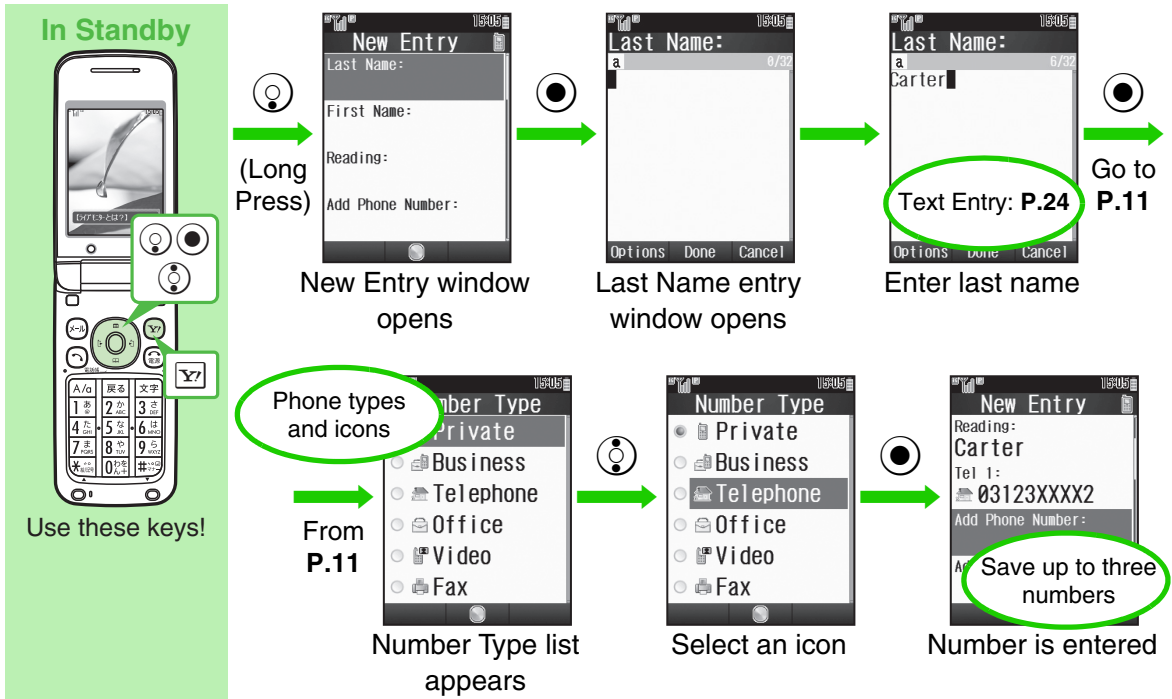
In Standby

Use these keys!

15:05
New Entry
Last Name:
First Name:
Reading:
Add Phone Number:

(Long Press)

New Entry window opens

15:05
Last Name:
a 0/32
Options Done Cancel

Last Name entry window opens

15:05
Last Name:
a 6/32
Carter
Text Entry: P.24
Options Done Cancel

Enter last name

Go to P.11

From P.11

15:05
Number Type
Phone types and icons
Private
Business
Telephone
Office
Video
Fax

Number Type list appears

15:05
Number Type
Private
Business
Telephone
Office
Video
Fax

Select an icon

15:05
New Entry
Reading:
Carter
Tel 1:
03123XXXX2
Add Phone Number:
Save up to three numbers

Number is entered